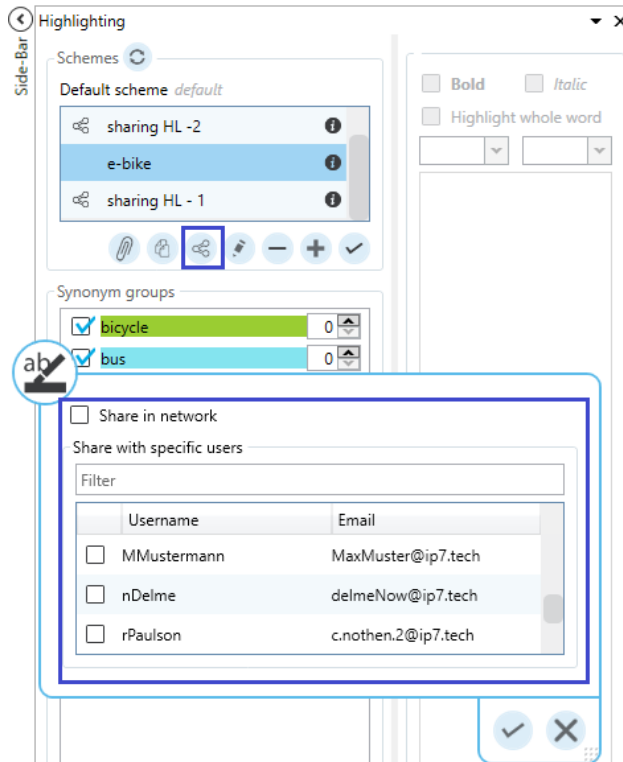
Side-Bar

Highlighting

Schemes

Default scheme default

sharing HL -2

e-bike

sharing HL - 1

Bold

Italic

Highlight whole word

Synonym groups

bicycle 0

bus 0

ab

Share in network

Share with specific users

Filter

| | Username | Email |
|---|---|---|
| | MMustermann | MaxMuster@ip7.tech |
| | nDelme | delmeNow@ip7.tech |
| | rPaulson | c.nothen.2@ip7.tech |